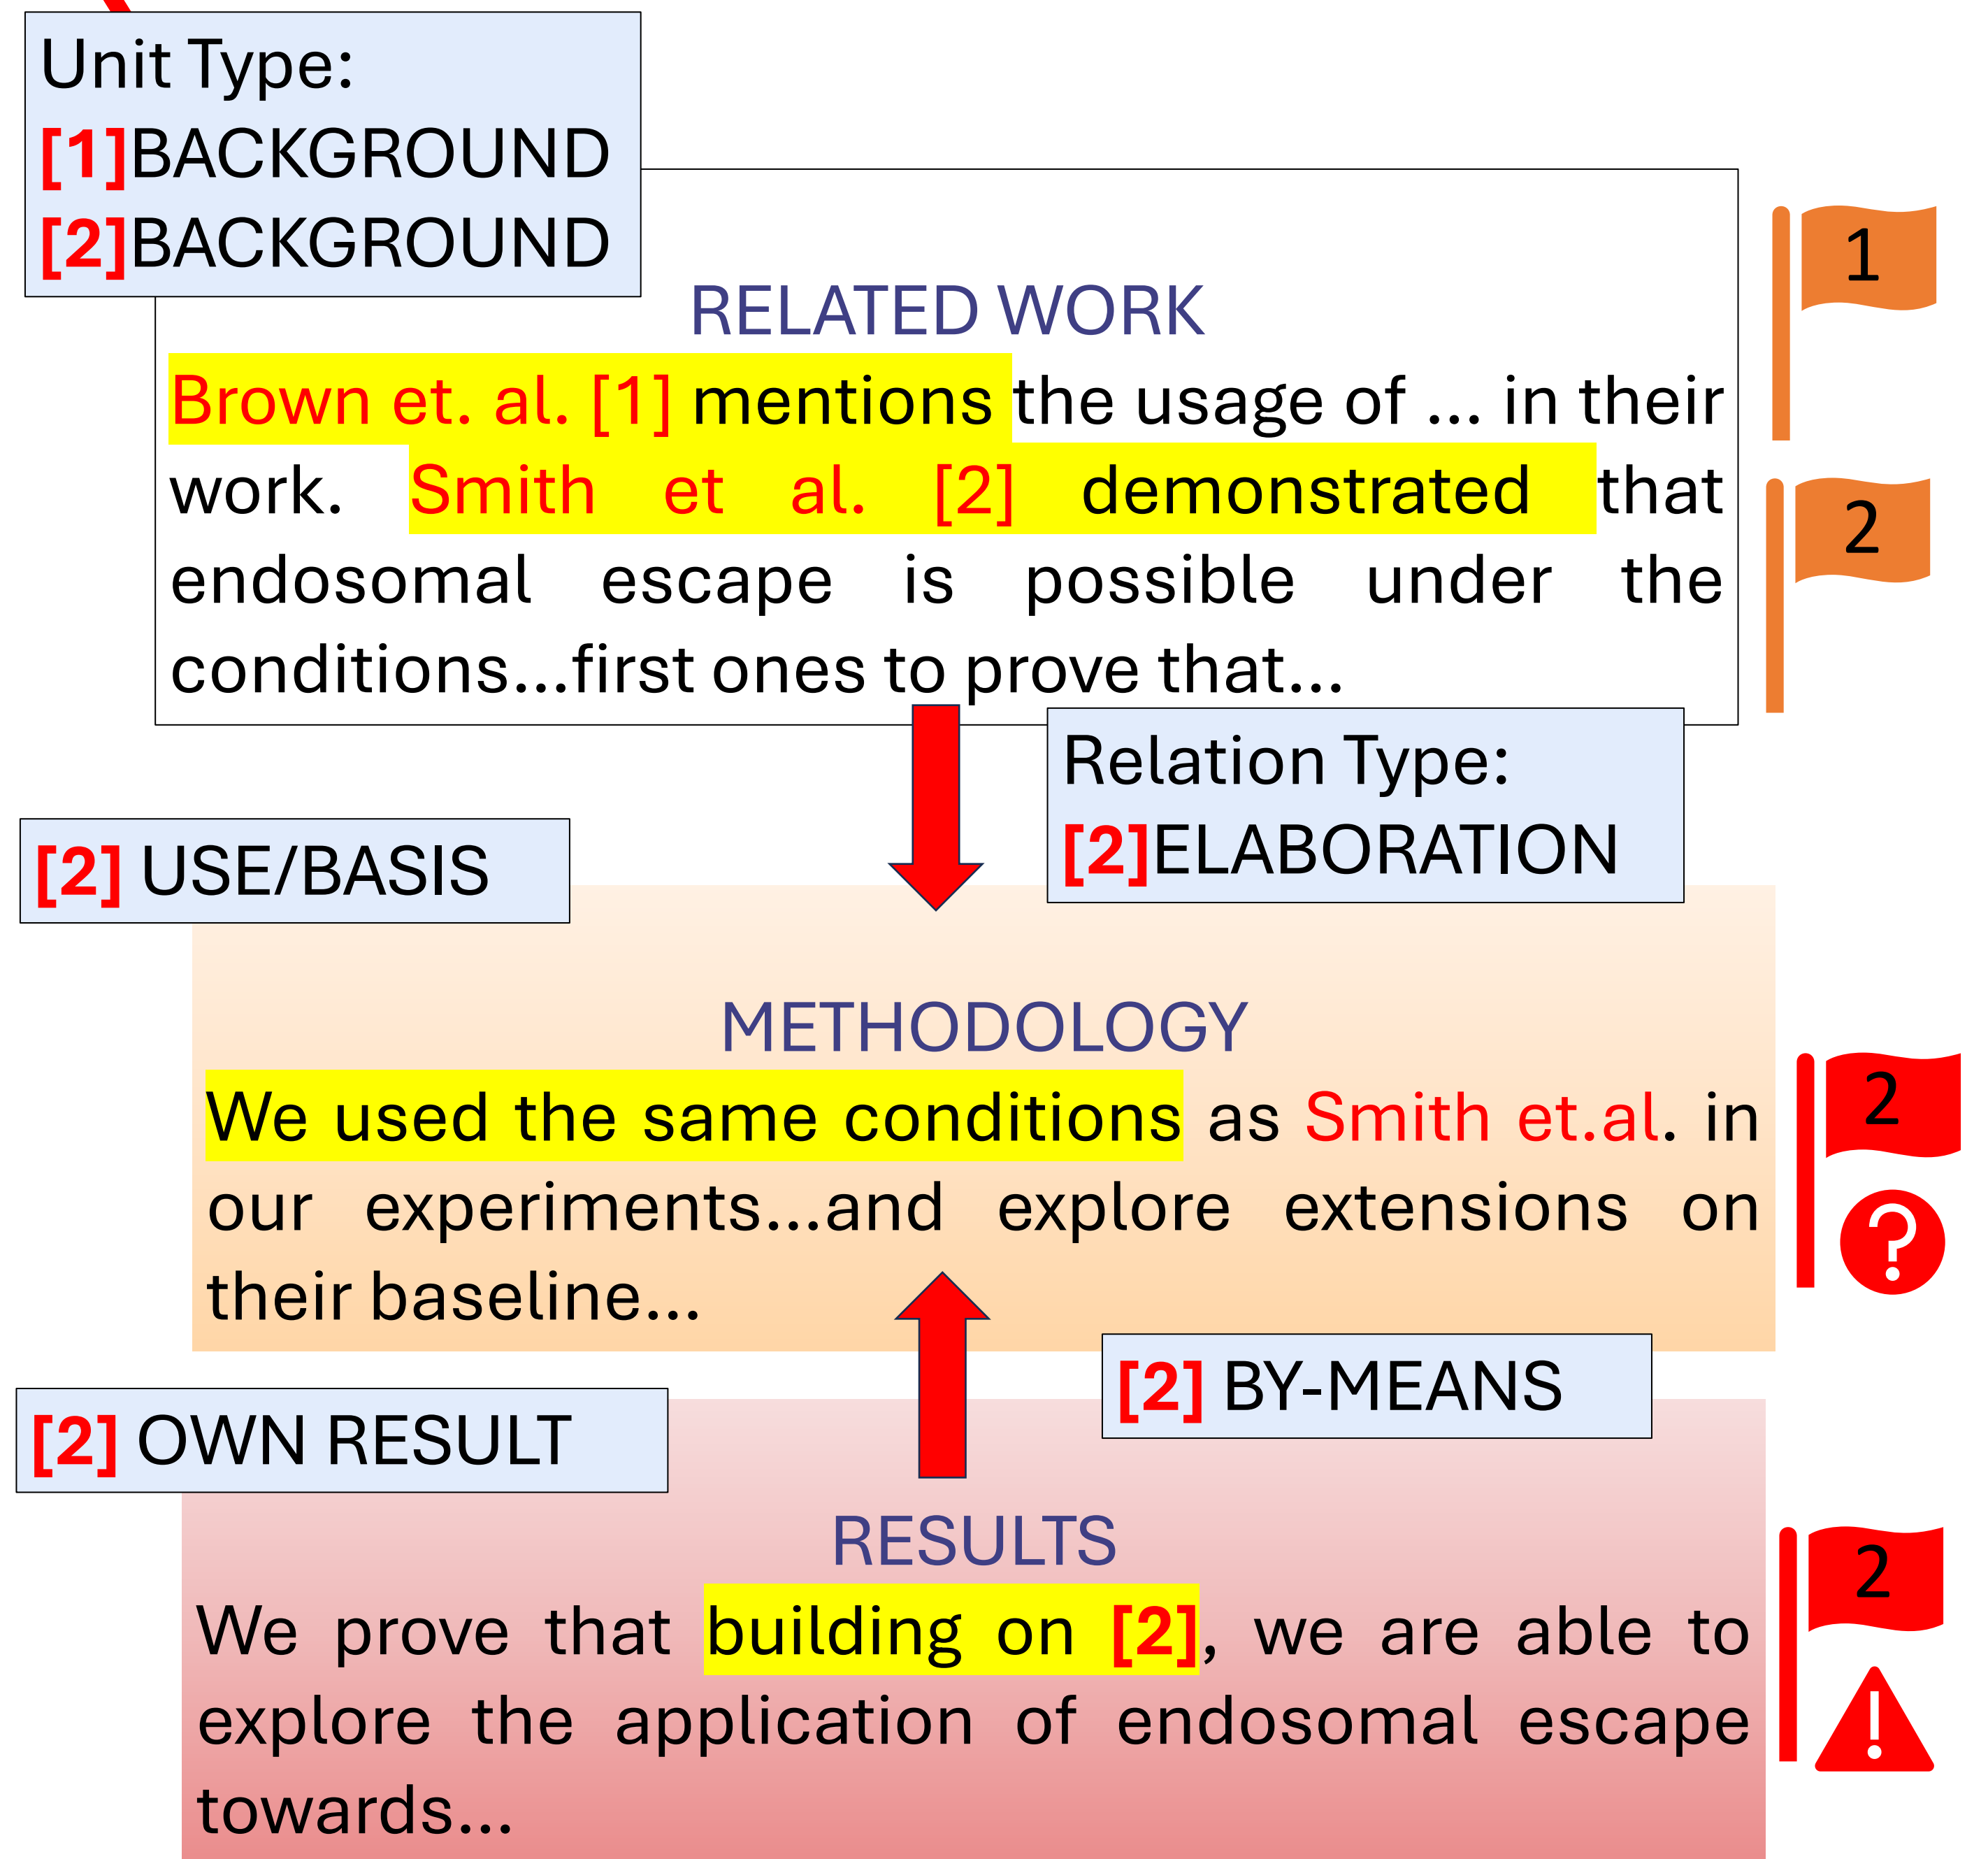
Unit Type:
[1]BACKGROUND
[2]BACKGROUND

RELATED WORK

Brown et. al. [1] mentions the usage of ... in their work. Smith et al. [2] demonstrated that endosomal escape is possible under the conditions...first ones to prove that...

1

2

Relation Type:
[2]ELABORATION

[2] USE/BASIS

METHODOLOGY

We used the same conditions as Smith et.al. in our experiments...and explore extensions on their baseline...

2

[2] BY-MEANS

[2] OWN RESULT

RESULTS

We prove that building on [2], we are able to explore the application of endosomal escape towards...

2